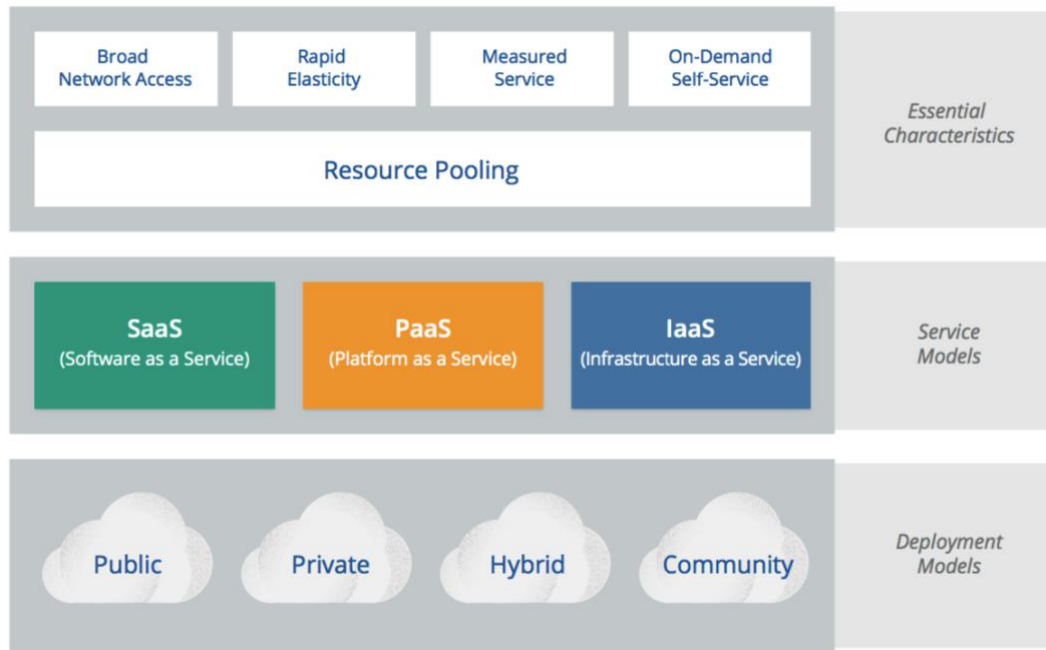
Broad Network Access

Rapid Elasticity

Measured Service

On-Demand Self-Service

Resource Pooling

Essential Characteristics

SaaS (Software as a Service)

PaaS (Platform as a Service)

IaaS (Infrastructure as a Service)

Service Models

Public

Private

Hybrid

Community

Deployment Models